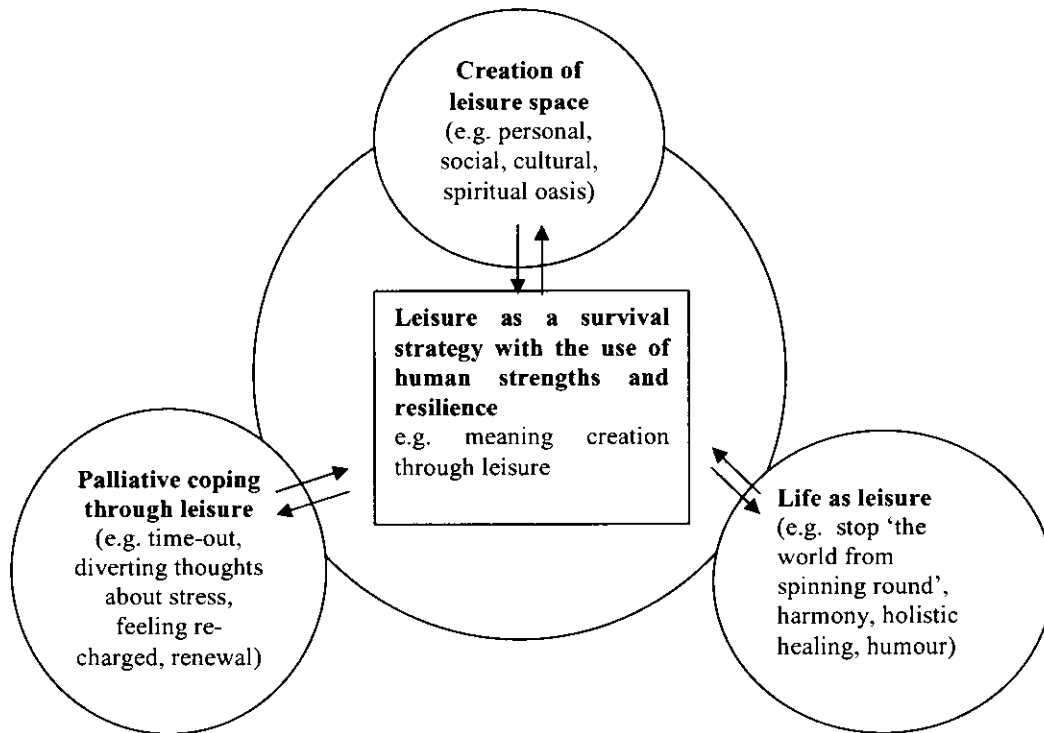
**Creation of leisure space**
(e.g. personal, social, cultural, spiritual oasis)

**Leisure as a survival strategy with the use of human strengths and resilience**
e.g. meaning creation through leisure

**Palliative coping through leisure**
(e.g. time-out, diverting thoughts about stress, feeling recharged, renewal)

**Life as leisure**
(e.g. stop 'the world from spinning round', harmony, holistic healing, humour)